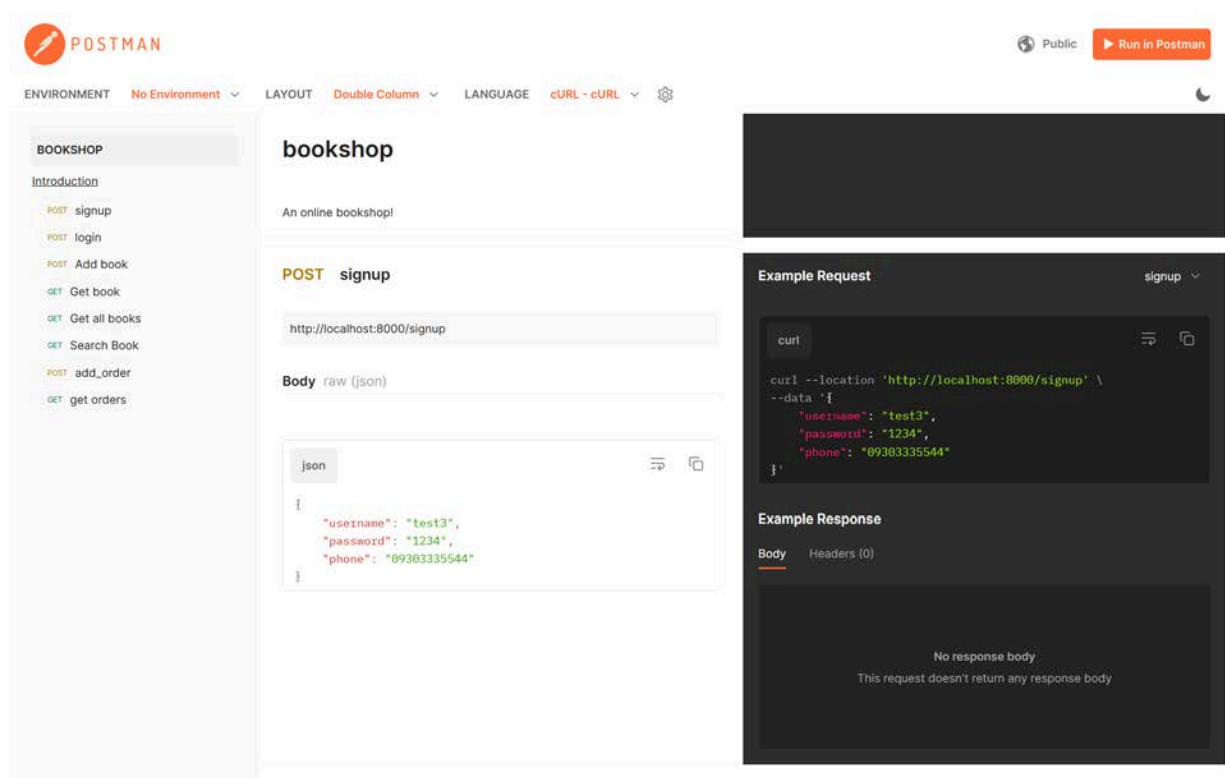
POSTMAN

Public ▶ Run in Postman

ENVIRONMENT No Environment LAYOUT Double Column LANGUAGE cURL - cURL

BOOKSHOP
Introduction
POST signup
POST login
POST Add book
GET Get book
GET Get all books
GET Search Book
POST add_order
GET get orders

bookshop

An online bookshop!

POST signup

http://localhost:8000/signup

Body raw (json)

json

```
{
    "username": "test3",
    "password": "1234",
    "phone": "09303335544"
}
```

Example Request signup

curl

```
curl --location 'http://localhost:8000/signup' \
--data '{
    "username": "test3",
    "password": "1234",
    "phone": "09303335544"
}'
```

Example Response

Body Headers (0)

No response body
This request doesn't return any response body